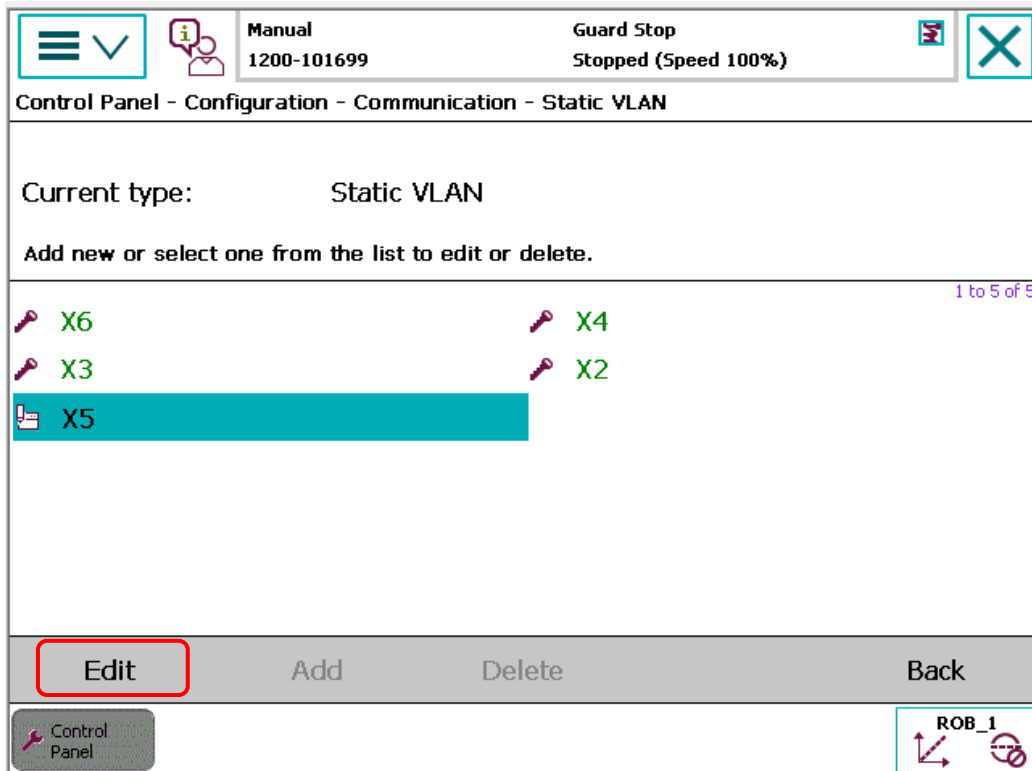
Manual
1200-101699

Guard Stop
Stopped (Speed 100%)

Control Panel - Configuration - Communication - Static VLAN

Current type: Static VLAN

Add new or select one from the list to edit or delete.

1 to 5 of 5

X6
X4
X3
X2
X5

Edit
Add
Delete
Back

Control Panel

ROB_1